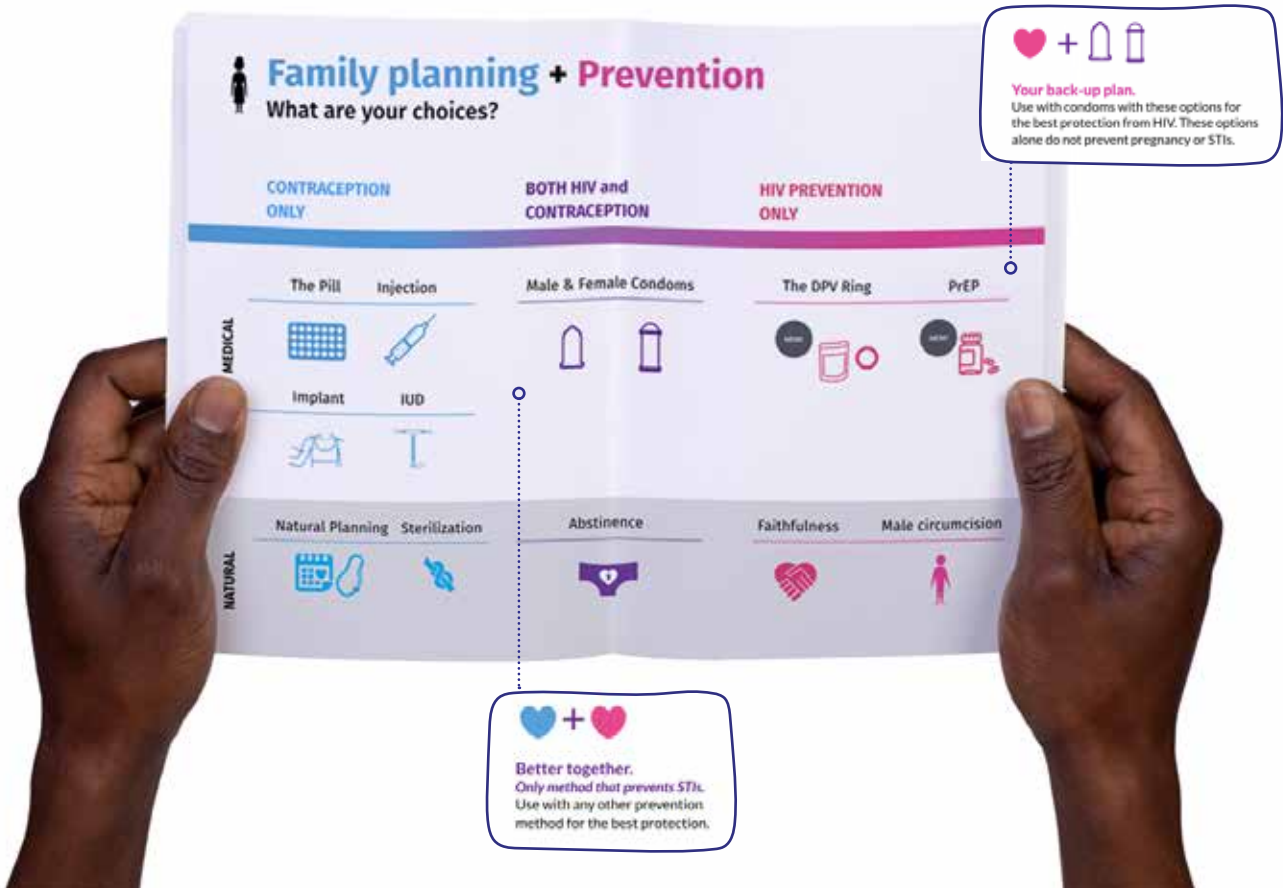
Family planning + Prevention
What are your choices?

Your back-up plan.
Use with condoms with these options for the best protection from HIV. These options alone do not prevent pregnancy or STIs.

CONTRACEPTION ONLY

BOTH HIV and CONTRACEPTION

HIV PREVENTION ONLY

MEDICAL

The Pill

Injection

Male & Female Condoms

The DPV Ring

PrEP

NEW

NEW

Implant

IUD

NATURAL

Natural Planning

Sterilization

Abstinence

Faithfulness

Male circumcision

Better together.
Only method that prevents STIs.
Use with any other prevention method for the best protection.